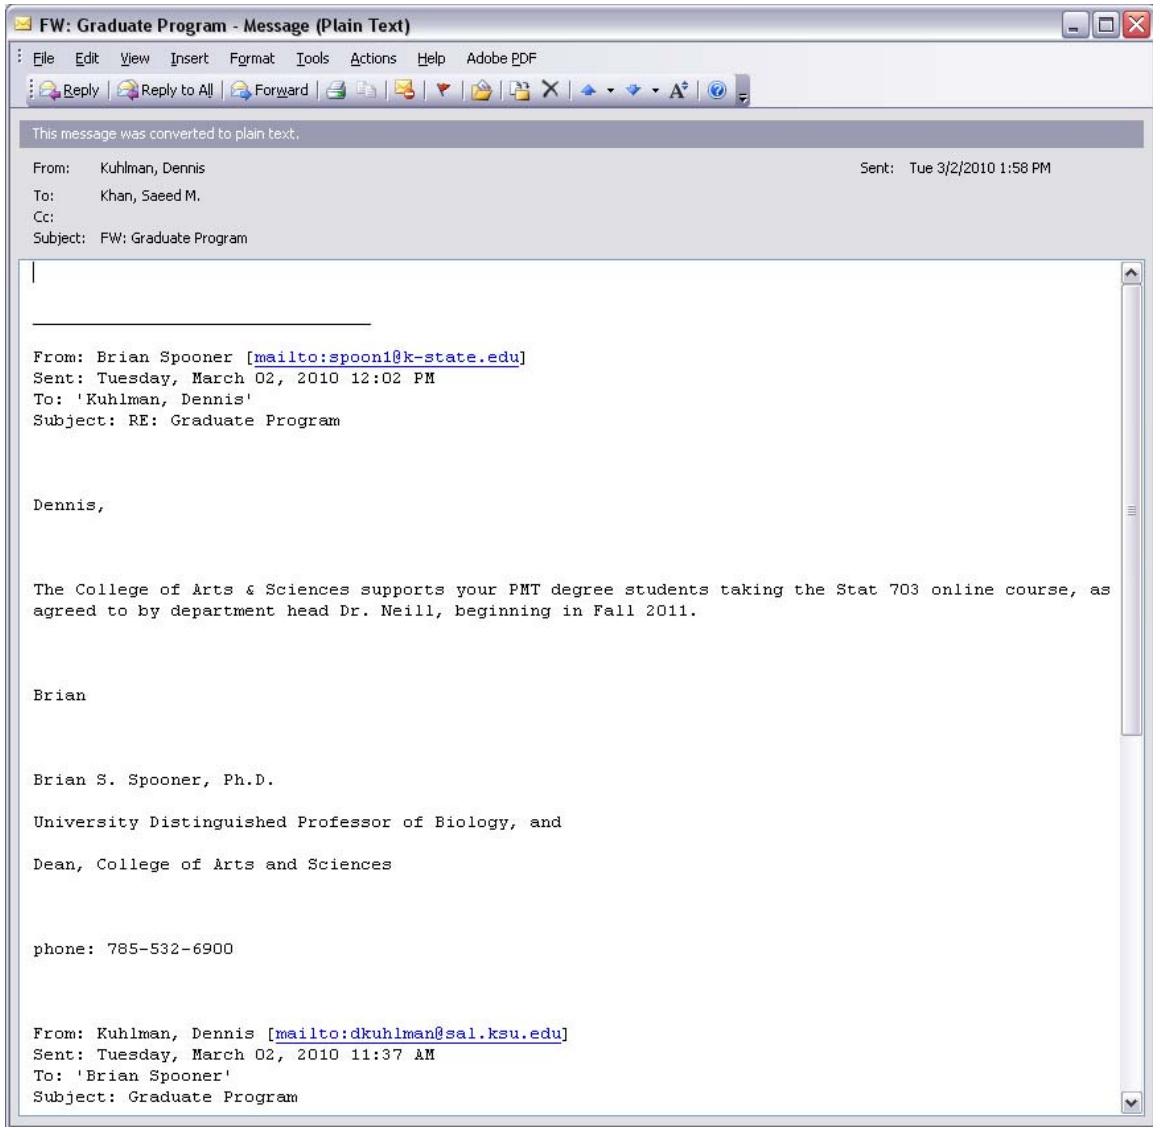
FW: Graduate Program - Message (Plain Text)

File Edit View Insert Format Tools Actions Help Adobe PDF

Reply | Reply to All | Forward

This message was converted to plain text.

From: Kuhlman, Dennis
Sent: Tue 3/2/2010 1:58 PM
To: Khan, Saeed M.
Cc:
Subject: FW: Graduate Program

From: Brian Spooner [mailto:spoon1@k-state.edu]
Sent: Tuesday, March 02, 2010 12:02 PM
To: 'Kuhlman, Dennis'
Subject: RE: Graduate Program

Dennis,

The College of Arts & Sciences supports your PMT degree students taking the Stat 703 online course, as agreed to by department head Dr. Neill, beginning in Fall 2011.

Brian

Brian S. Spooner, Ph.D.

University Distinguished Professor of Biology, and

Dean, College of Arts and Sciences

phone: 785-532-6900

From: Kuhlman, Dennis [mailto:dkuhlman@sal.ksu.edu]
Sent: Tuesday, March 02, 2010 11:37 AM
To: 'Brian Spooner'
Subject: Graduate Program